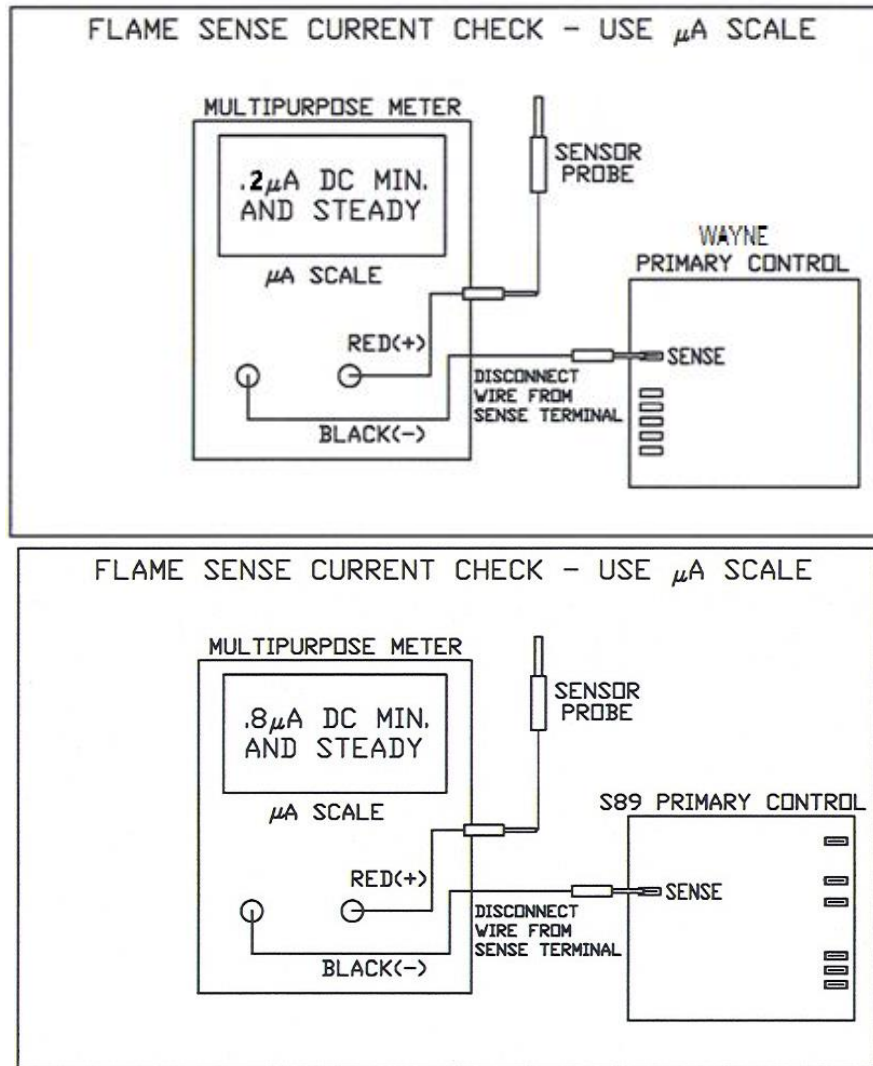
FLAME SENSE CURRENT CHECK - USE $\mu$A SCALE

MULTIPURPOSE METER

.2$\mu$A DC MIN. AND STEADY

$\mu$A SCALE

SENSOR PROBE

WAYNE PRIMARY CONTROL

RED(+)

SENSE

DISCONNECT WIRE FROM SENSE TERMINAL

BLACK(-)

FLAME SENSE CURRENT CHECK - USE $\mu$A SCALE

MULTIPURPOSE METER

.8$\mu$A DC MIN. AND STEADY

$\mu$A SCALE

SENSOR PROBE

S89 PRIMARY CONTROL

RED(+)

SENSE

DISCONNECT WIRE FROM SENSE TERMINAL

BLACK(-)